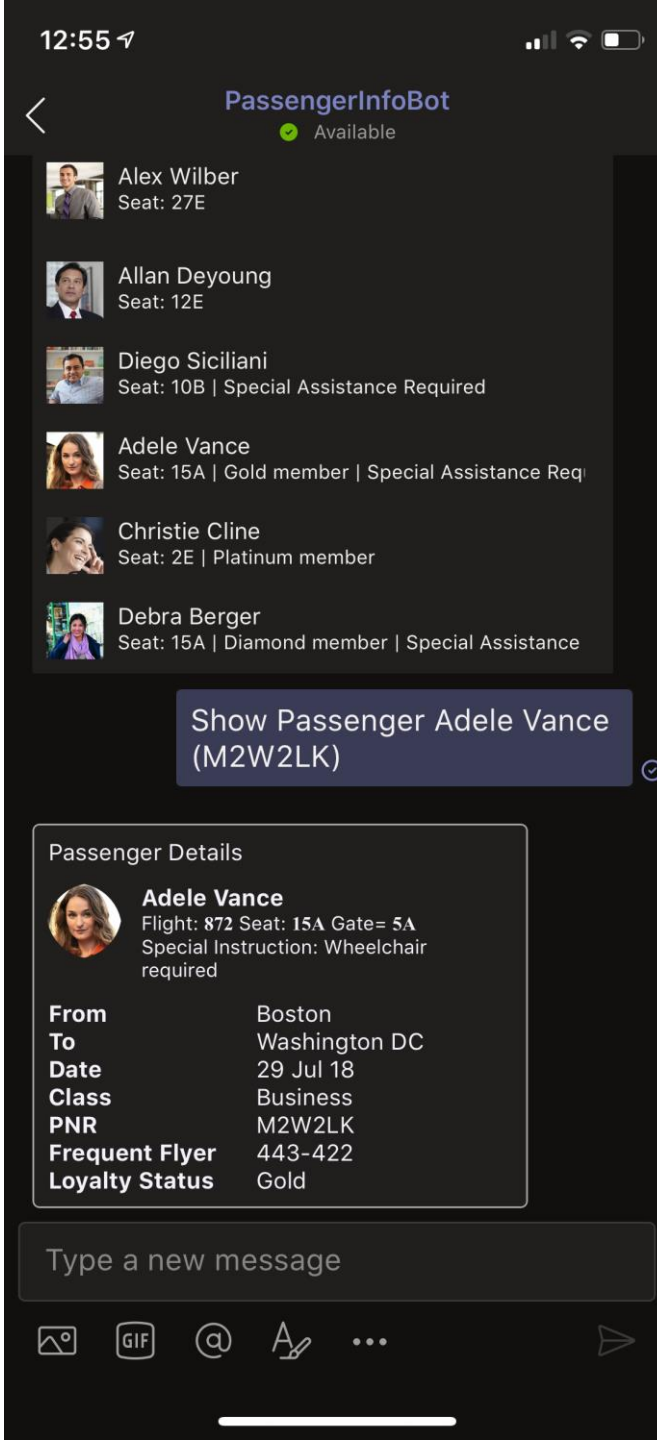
12:55

PassengerInfoBot
Available

Alex Wilber
Seat: 27E

Allan Deyoung
Seat: 12E

Diego Siciliani
Seat: 10B | Special Assistance Required

Adele Vance
Seat: 15A | Gold member | Special Assistance Req

Christie Cline
Seat: 2E | Platinum member

Debra Berger
Seat: 15A | Diamond member | Special Assistance

Show Passenger Adele Vance (M2W2LK)

Passenger Details

Adele Vance
Flight: 872 Seat: 15A Gate= 5A
Special Instruction: Wheelchair required

| | |
|---|---|
| From | Boston |
| To | Washington DC |
| Date | 29 Jul 18 |
| Class | Business |
| PNR | M2W2LK |
| Frequent Flyer | 443-422 |
| Loyalty Status | Gold |

Type a new message

GIF